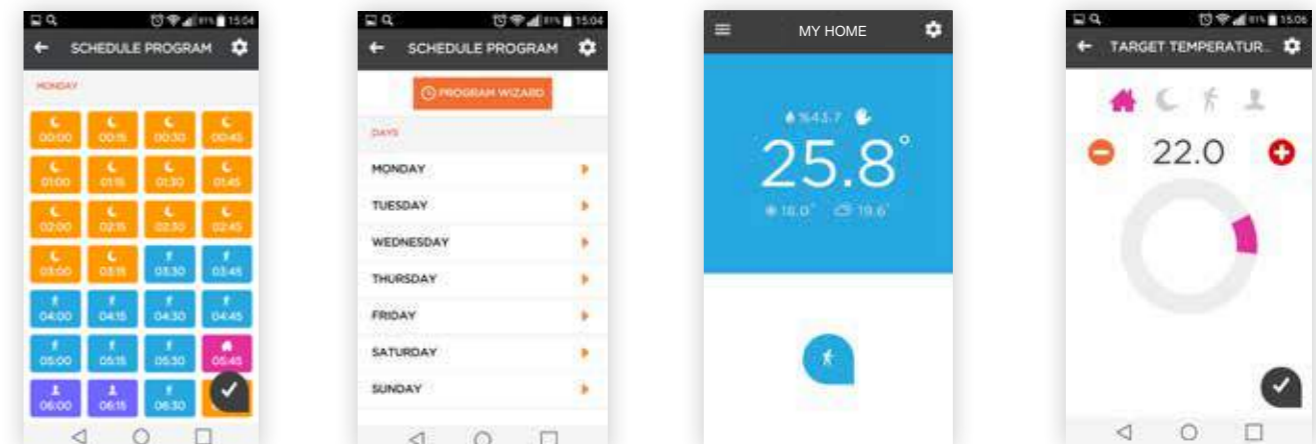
15:04
SCHEDULE PROGRAM
MONDAY

| 00:00 | 00:15 | 00:30 | 00:45 |
|---|---|---|---|
| 01:00 | 01:15 | 01:30 | 01:45 |
| 02:00 | 02:15 | 02:30 | 02:45 |
| 03:00 | 03:15 | 03:30 | 03:45 |
| 04:00 | 04:15 | 04:30 | 04:45 |
| 05:00 | 05:15 | 05:30 | 05:45 |
| 06:00 | 06:15 | 06:30 | |

15:04
SCHEDULE PROGRAM
PROGRAM WIZARD
DAYS
MONDAY
TUESDAY
WEDNESDAY
THURSDAY
FRIDAY
SATURDAY
SUNDAY

MY HOME
%43.7
25.8°
18.0°
19.6°

15:06
TARGET TEMPERATUR...
22.0